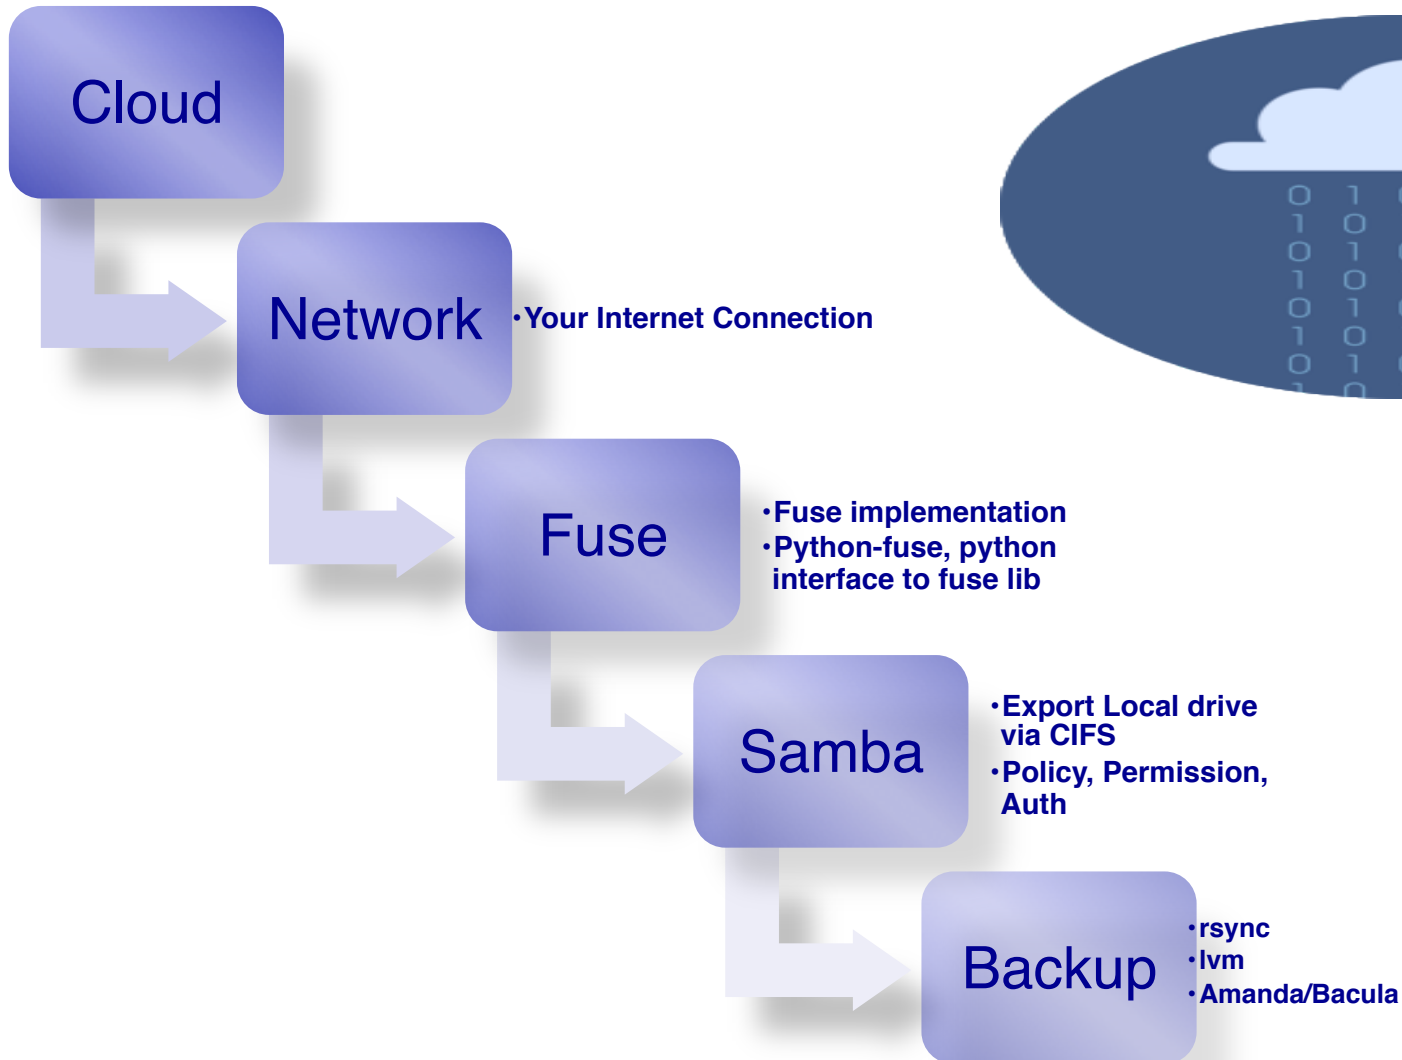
Cloud

Network

•Your Internet Connection

Fuse

•Fuse implementation
•Python-fuse, python interface to fuse lib

Samba

•Export Local drive via CIFS
•Policy, Permission, Auth

Backup

•rsync
•lvm
•Amanda/Bacula